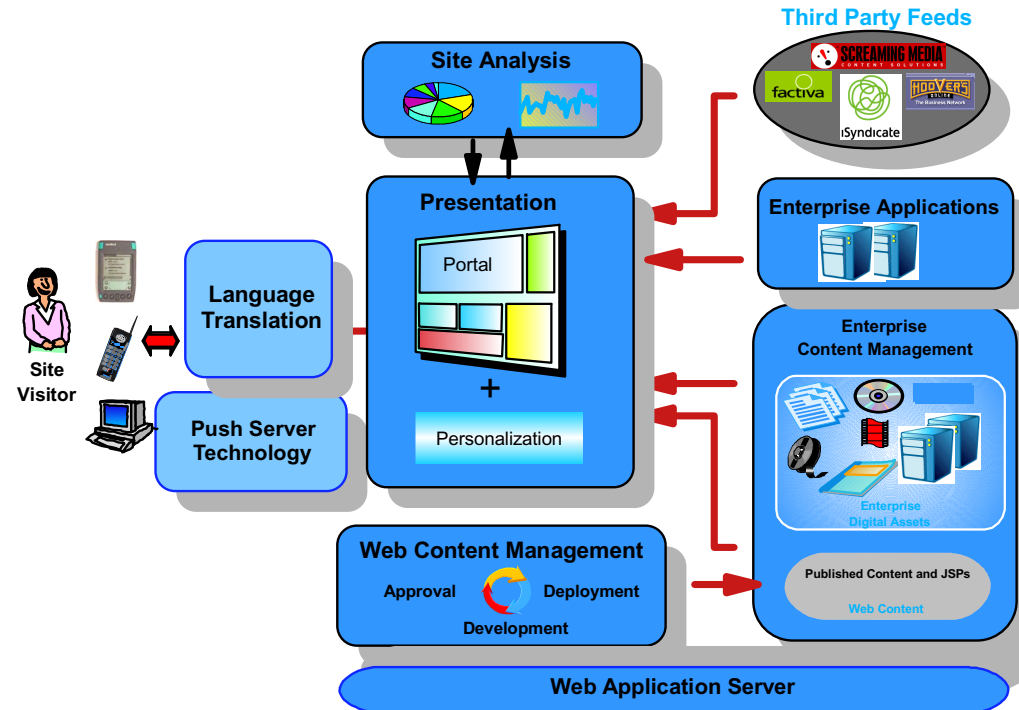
Third Party Feeds

SCREAMING MEDIA
CONTENT SOLUTIONS

factiva

iSyndicate

HOOVERS ONLINE
The Business Network

Site Analysis

Presentation

Portal

+

Personalization

Enterprise Applications

Enterprise Content Management

Enterprise Digital Assets

Published Content and JSPs

Web Content

Site Visitor

Language Translation

Push Server Technology

Web Content Management

Approval

Deployment

Development

Web Application Server